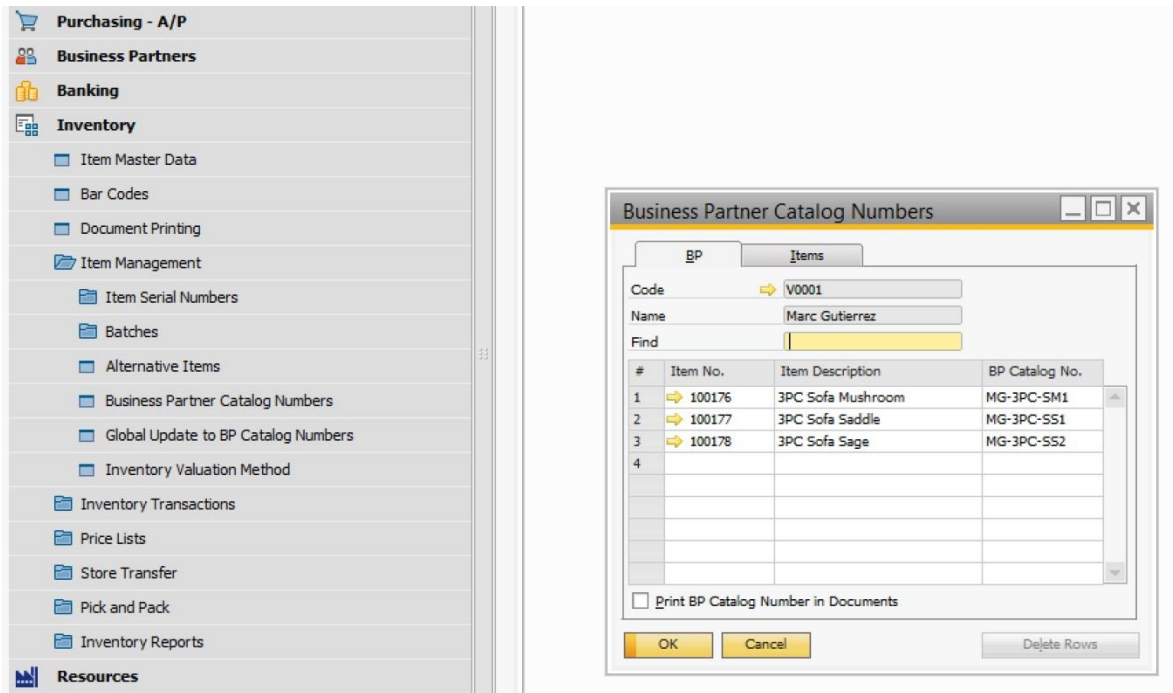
Purchasing - A/P
Business Partners
Banking
Inventory
Item Master Data
Bar Codes
Document Printing
Item Management
Item Serial Numbers
Batches
Alternative Items
Business Partner Catalog Numbers
Global Update to BP Catalog Numbers
Inventory Valuation Method
Inventory Transactions
Price Lists
Store Transfer
Pick and Pack
Inventory Reports
Resources

Business Partner Catalog Numbers

BP
Items

Code V0001
Name Marc Gutierrez
Find

| # | Item No. | Item Description | BP Catalog No. |
|---|---|---|---|
| 1 | 100176 | 3PC Sofa Mushroom | MG-3PC-SM1 |
| 2 | 100177 | 3PC Sofa Saddle | MG-3PC-SS1 |
| 3 | 100178 | 3PC Sofa Sage | MG-3PC-SS2 |
| 4 | | | |

Print BP Catalog Number in Documents

OK
Cancel
Delete Rows